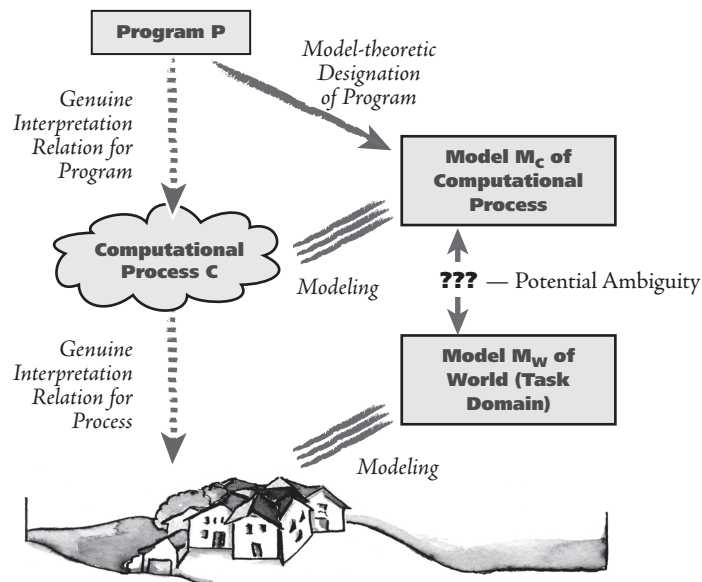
Program P

Model-theoretic Designation of Program

Genuine Interpretation Relation for Program

Model $M_C$ of Computational Process

Computational Process C

Modeling

??? — Potential Ambiguity

Genuine Interpretation Relation for Process

Model $M_W$ of World (Task Domain)

Modeling